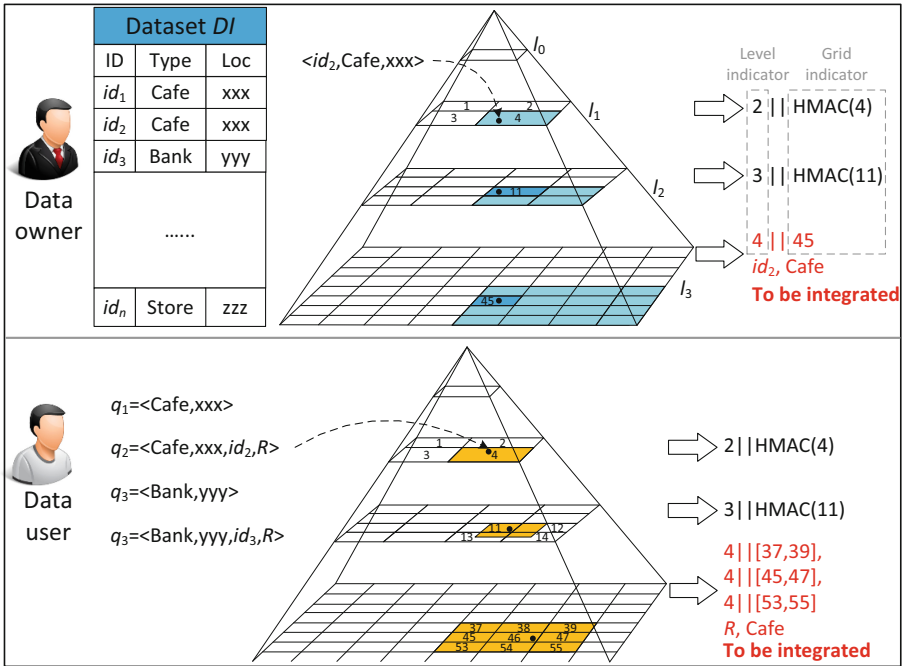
Dataset *DI*

| ID | Type | Loc |
|---|---|---|
| $id_1$ | Cafe | xxx |
| $id_2$ | Cafe | xxx |
| $id_3$ | Bank | yyy |
| …… | | |
| $id_n$ | Store | zzz |

Data owner

$<id_2$,Cafe,xxx>

$l_0$
$l_1$
$l_2$
$l_3$

1 2 3 4
11
45

Level indicator
Grid indicator

2 || HMAC(4)
3 || HMAC(11)
4 || 45
$id_2$, Cafe
To be integrated

Data user

$q_1$=<Cafe,xxx>
$q_2$=<Cafe,xxx,$id_2$,$R$>
$q_3$=<Bank,yyy>
$q_3$=<Bank,yyy,$id_3$,$R$>

1 2 3 4
11 12 13 14
37 38 39 45 46 47 53 54 55

2||HMAC(4)
3||HMAC(11)
4||[37,39],
4||[45,47],
4||[53,55]
$R$, Cafe
To be integrated